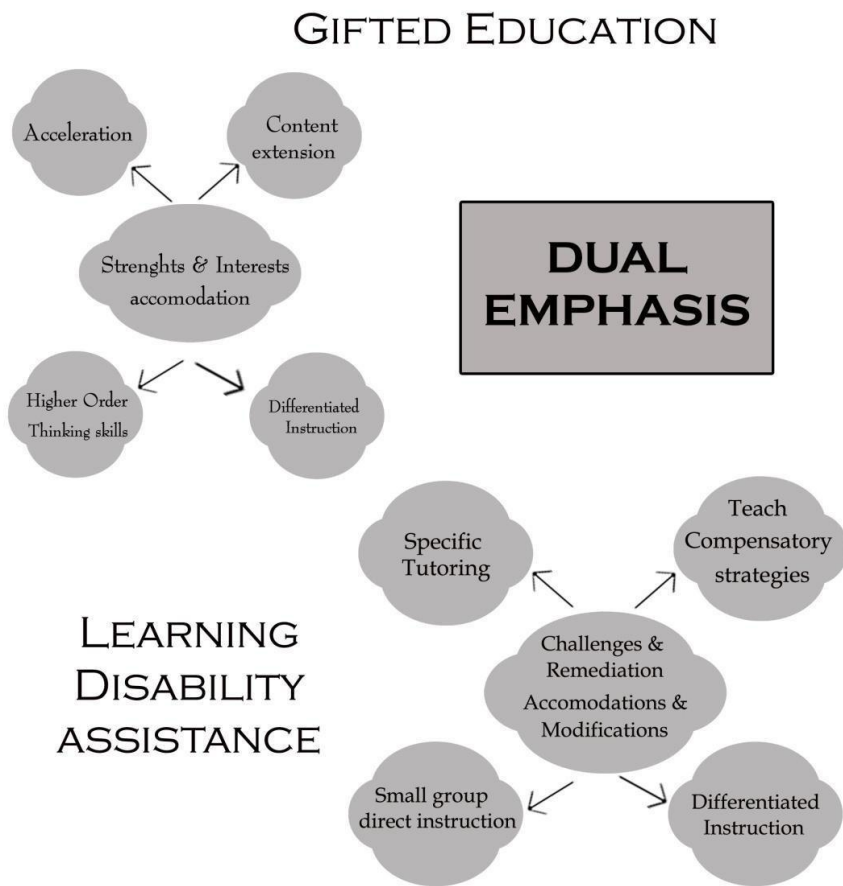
GIFTED EDUCATION

Acceleration

Content extension

Strenghts & Interests accomodation

DUAL EMPHASIS

Higher Order Thinking skills

Differentiated Instruction

Specific Tutoring

Teach Compensatory strategies

LEARNING DISABILITY ASSISTANCE

Challenges & Remediation Accomodations & Modifications

Small group direct instruction

Differentiated Instruction